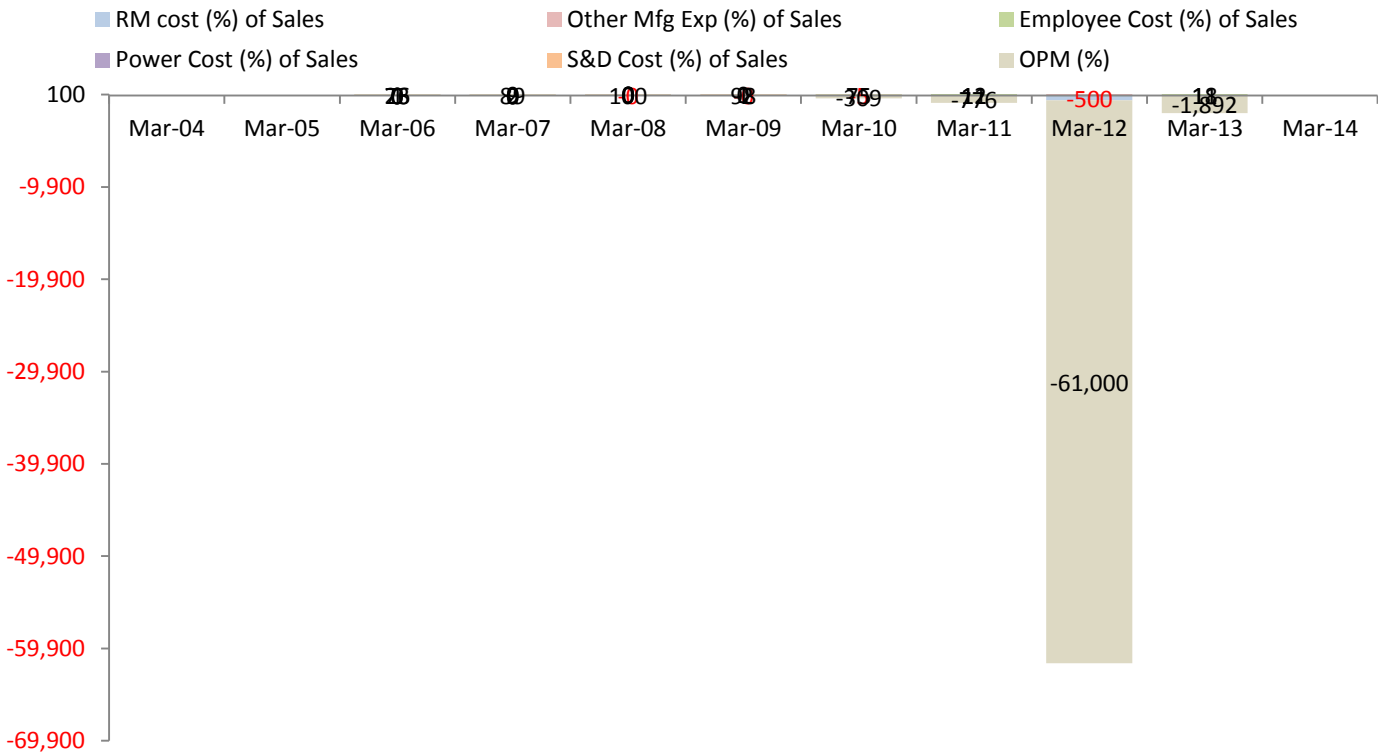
RM cost (%) of Sales
Other Mfg Exp (%) of Sales
Employee Cost (%) of Sales
Power Cost (%) of Sales
S&D Cost (%) of Sales
OPM (%)

100
-9,900
-19,900
-29,900
-39,900
-49,900
-59,900
-69,900

Mar-04
Mar-05
Mar-06
Mar-07
Mar-08
Mar-09
Mar-10
Mar-11
Mar-12
Mar-13
Mar-14

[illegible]
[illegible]
100
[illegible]
-309
-176
-500
-1,892
-61,000